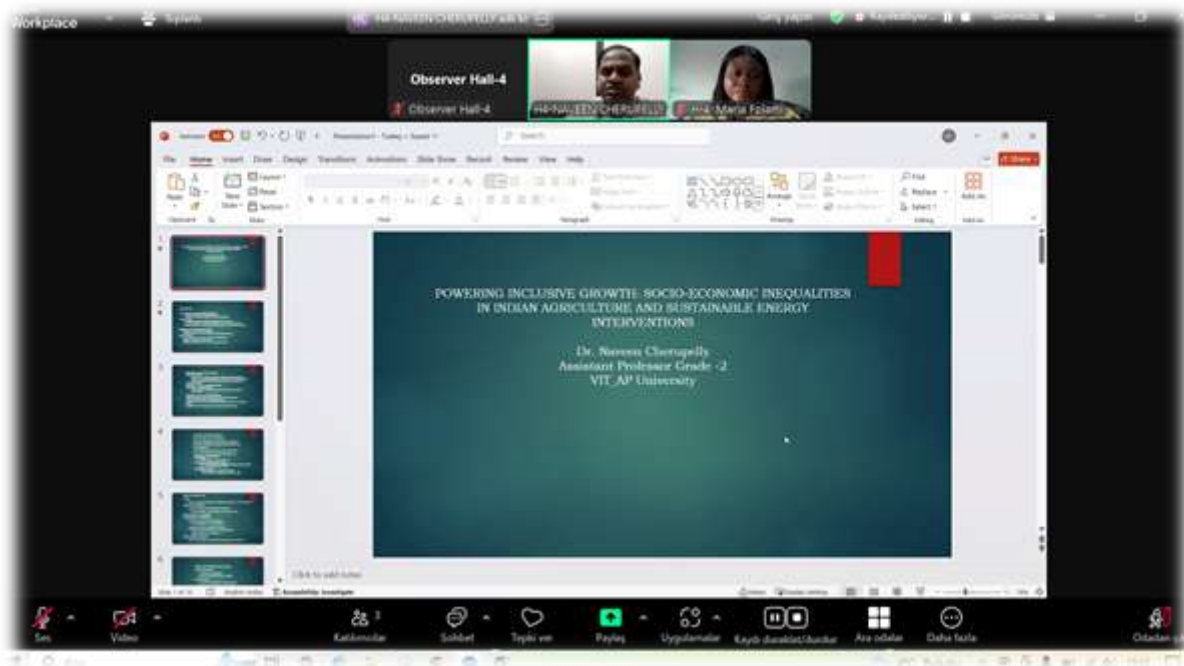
Workplace

Toplantı

Observer Hall-4

Observer Hall-4

H4-NAVEEN CHERUPELLY

H-4 Maria Folami

File Home Insert Draw Design Transitions Animations Slide Show Record Review View Help

Share

POWERING INCLUSIVE GROWTH: SOCIO-ECONOMIC INEQUALITIES IN INDIAN AGRICULTURE AND SUSTAINABLE ENERGY INTERVENTIONS

Dr. Naveen Cherupelly
Assistant Professor Grade -2
VIT_AP University

Click to add notes

Ses

Video

Katılımcılar

Sohbet

Tepki ver

Paylaş

Uygulamalar

Kaydı duraklat/durdur

Ara odalar

Daha fazla

Odadan çık